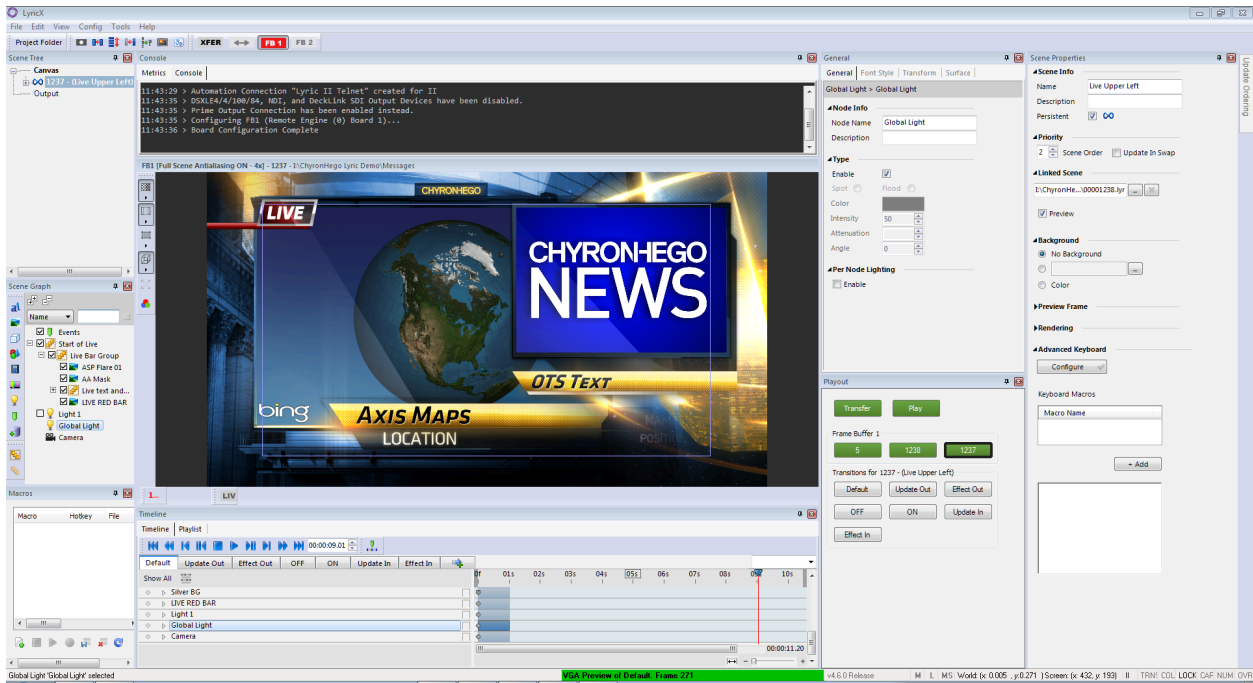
LyricX

File Edit View Config Tools Help

Project Folder XFER FB 1 FB 2

Scene Tree

Canvas
1237 - (Live Upper Left)
Output

Console

Metrics Console

11:43:29 > Automation Connection "Lyric II Telnet" created for II
11:43:35 > DSXLE4/4/100/84, NDI, and DeckLink SDI Output Devices have been disabled.
11:43:35 > Prime Output Connection has been enabled instead.
11:43:35 > Configuring FB1 (Remote Engine (0) Board 1)...
11:43:36 > Board Configuration Complete

FB1 [Full Scene Antialiasing ON - 4x] - 1237 - I:\ChyronHego Lyric Demo\Messages

CHYRON HEGO
LIVE
CHYRON HEGO
NEWS
OTS TEXT
bing
AXIS MAPS
LOCATION

1... LIV

Scene Graph

Name

Events
Start of Live
Live Bar Group
ASP Flare 01
AA Mask
Live text and...
LIVE RED BAR
Light 1
Global Light
Camera

Macros

Macro Hotkey File

Timeline

Timeline Playlist

00:00:09.01

Default Update Out Effect Out OFF ON Update In Effect In

Show All

0f 01s 02s 03s 04s 05s 06s 07s 08s 09s 10s

Silver BG
LIVE RED BAR
Light 1
Global Light
Camera

00:00:11.20

General

General Font Style Transform Surface

Global Light > Global Light

Node Info
Node Name Global Light
Description

Type
Enable
Spot Flood
Color
Intensity 50
Attenuation
Angle 0

Per Node Lighting
Enable

Playout

Transfer Play

Frame Buffer 1
5 1238 1237

Transitions for 1237 - (Live Upper Left)
Default Update Out Effect Out
OFF ON Update In
Effect In

Scene Properties

Scene Info
Name Live Upper Left
Description
Persistent

Priority
2 Scene Order Update In Swap

Linked Scene
I:\ChyronHe...\00001238.lyr

Preview

Background
No Background
Color

Preview Frame

Rendering

Advanced Keyboard
Configure

Keyboard Macros
Macro Name

+ Add

Update Ordering

Global Light 'Global Light' selected
VGA Preview of Default, Frame 271
v4.6.0 Release
M L MS World: (x: 0.005 , y: 0.271 ) Screen: (x: 432, y: 193) II TRN COL LOCK CAP NUM OVR